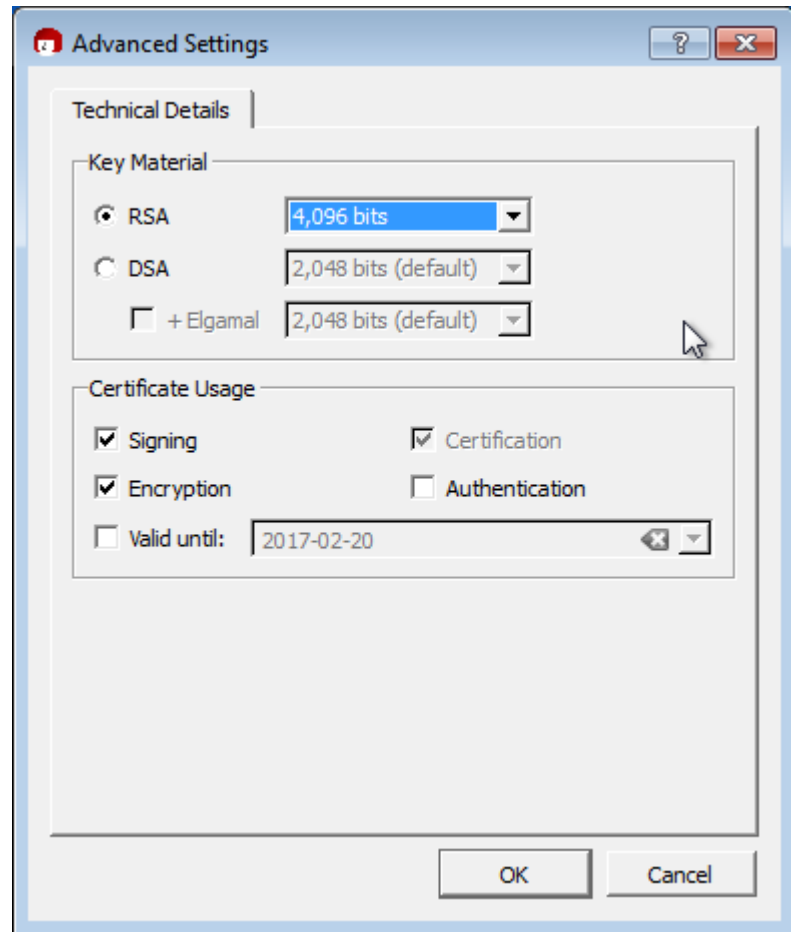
Advanced Settings

?

Technical Details

Key Material

RSA 4,096 bits

DSA 2,048 bits (default)

+ Elgamal 2,048 bits (default)

Certificate Usage

Signing

Certification

Encryption

Authentication

Valid until: 2017-02-20

OK

Cancel